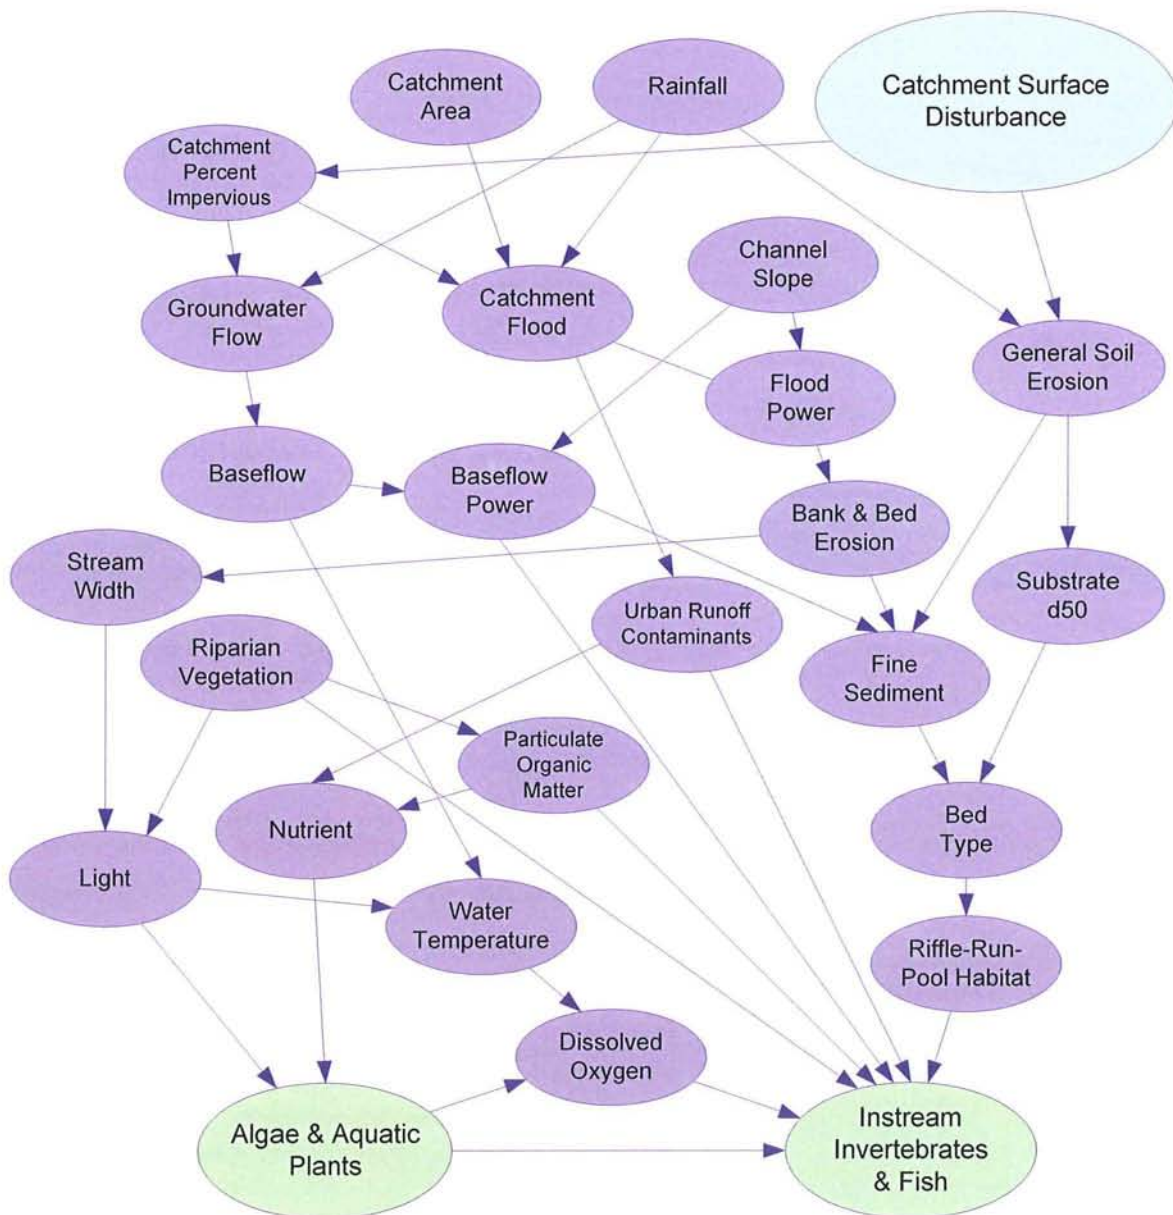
Catchment Area

Rainfall

Catchment Surface Disturbance

Catchment Percent Impervious

Channel Slope

Groundwater Flow

Catchment Flood

General Soil Erosion

Flood Power

Baseflow

Baseflow Power

Bank & Bed Erosion

Stream Width

Substrate d50

Urban Runoff Contaminants

Riparian Vegetation

Fine Sediment

Particulate Organic Matter

Nutrient

Bed Type

Light

Water Temperature

Riffle-Run-Pool Habitat

Dissolved Oxygen

Algae & Aquatic Plants

Instream Invertebrates & Fish